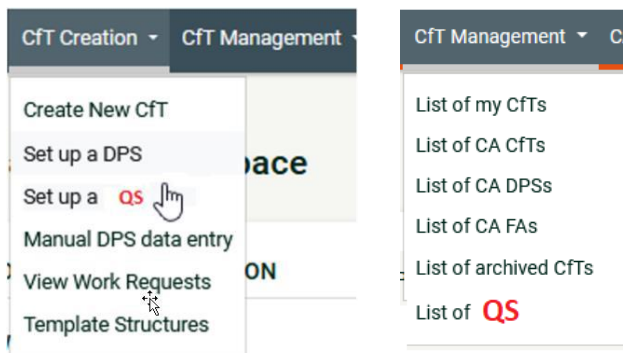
CfT Creation ▾ CfT Management ▾

Create New CfT
Set up a DPS
Set up a QS
Manual DPS data entry
View Work Requests
Template Structures

pace
ON

CfT Management ▾ C

List of my CfTs
List of CA CfTs
List of CA DPSs
List of CA FAs
List of archived CfTs
List of QS